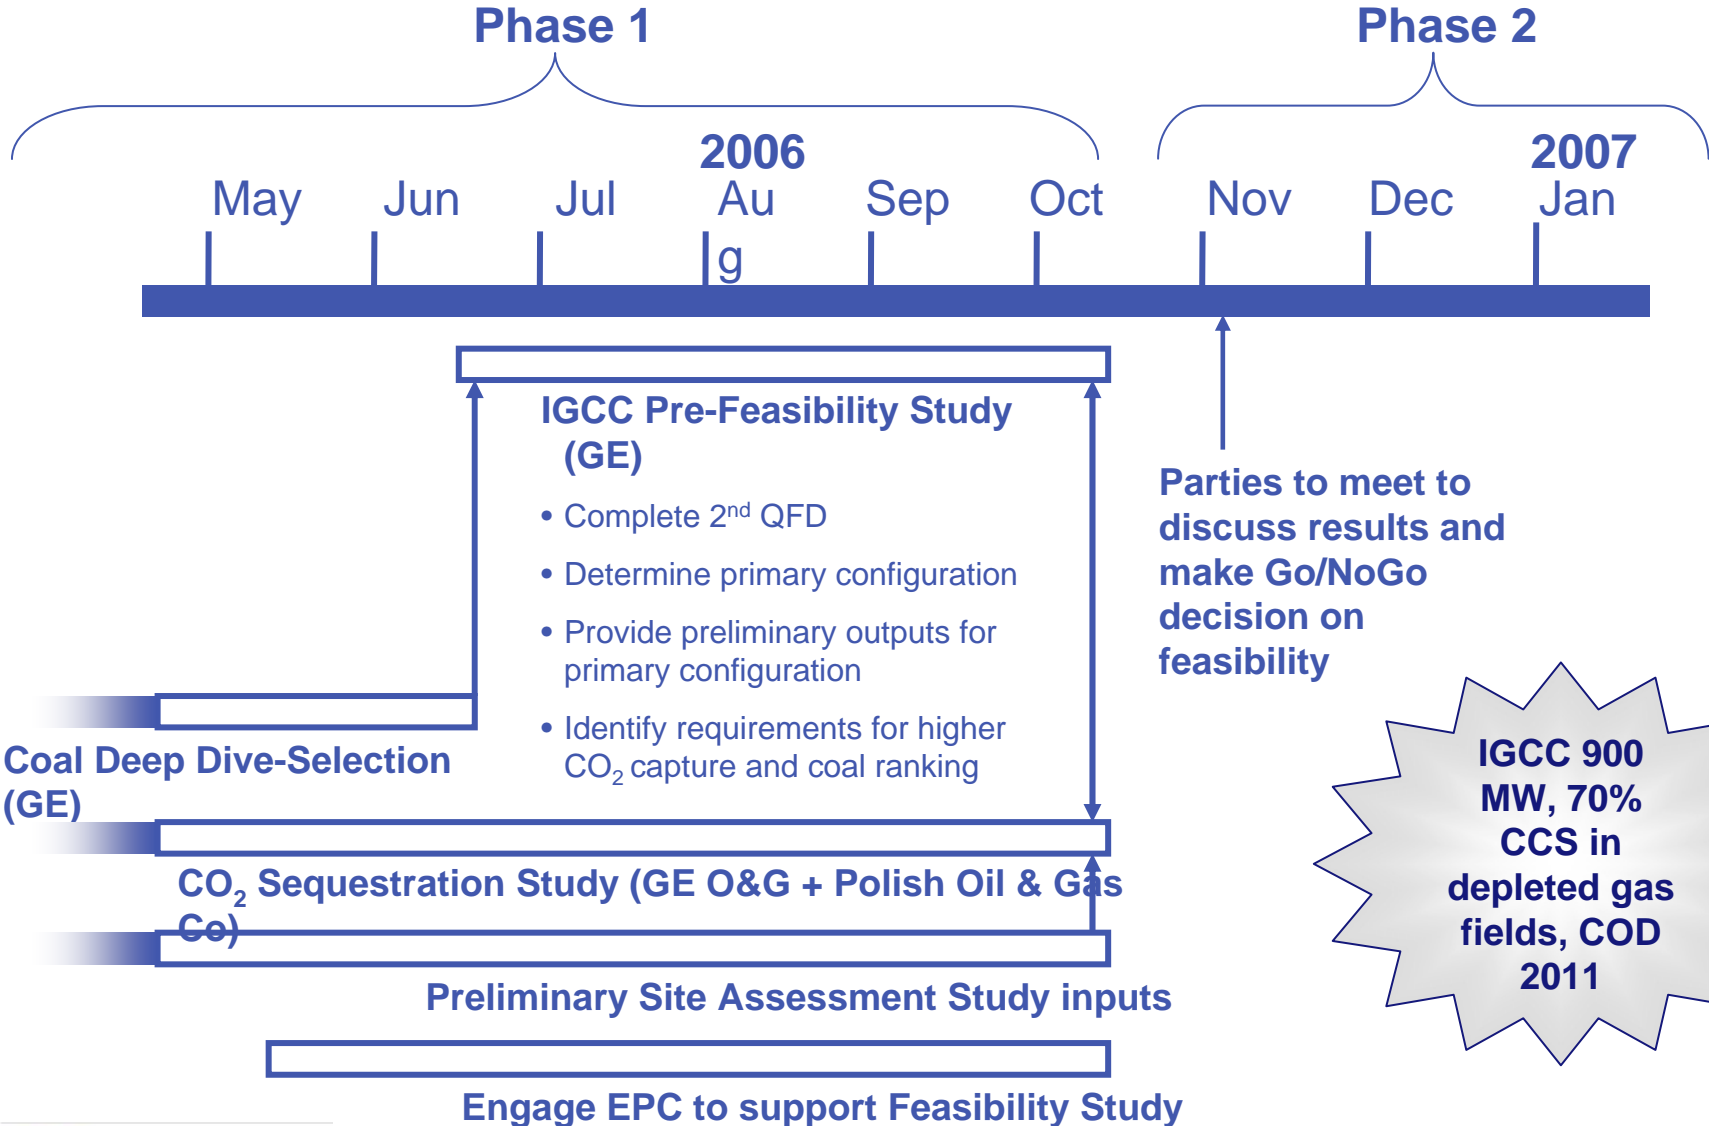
Phase 1

Phase 2

2006

2007

May Jun Jul Au g Sep Oct Nov Dec Jan

IGCC Pre-Feasibility Study (GE)

• Complete 2$^{nd}$ QFD

• Determine primary configuration

• Provide preliminary outputs for primary configuration

• Identify requirements for higher $CO_2$ capture and coal ranking

Parties to meet to discuss results and make Go/NoGo decision on feasibility

IGCC 900 MW, 70% CCS in depleted gas fields, COD 2011

Coal Deep Dive-Selection (GE)

$CO_2$ Sequestration Study (GE O&G + Polish Oil & Gas Co)

Preliminary Site Assessment Study inputs

Engage EPC to support Feasibility Study